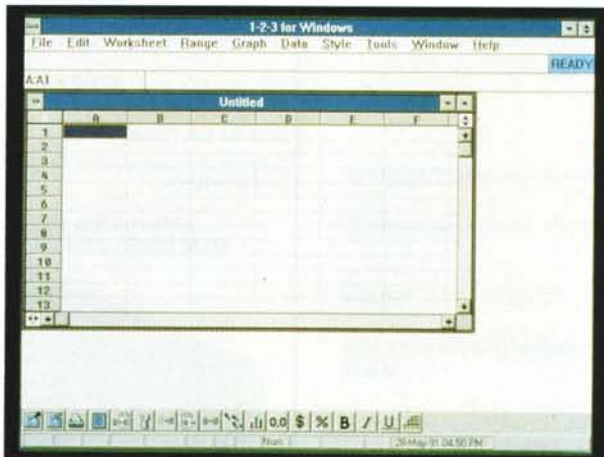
1-2-3 for Windows

File Edit Worksheet Range Graph Data Style Tools Window Help

READY

A:A1

Untitled

| | A | B | C | D | E | F |
|---|---|---|---|---|---|---|
| 1 | | | | | | |
| 2 | | | | | | |
| 3 | | | | | | |
| 4 | | | | | | |
| 5 | | | | | | |
| 6 | | | | | | |
| 7 | | | | | | |
| 8 | | | | | | |
| 9 | | | | | | |
| 10 | | | | | | |
| 11 | | | | | | |
| 12 | | | | | | |
| 13 | | | | | | |

0,0 $ % B / U

Num

29-May-91 04:50 PM